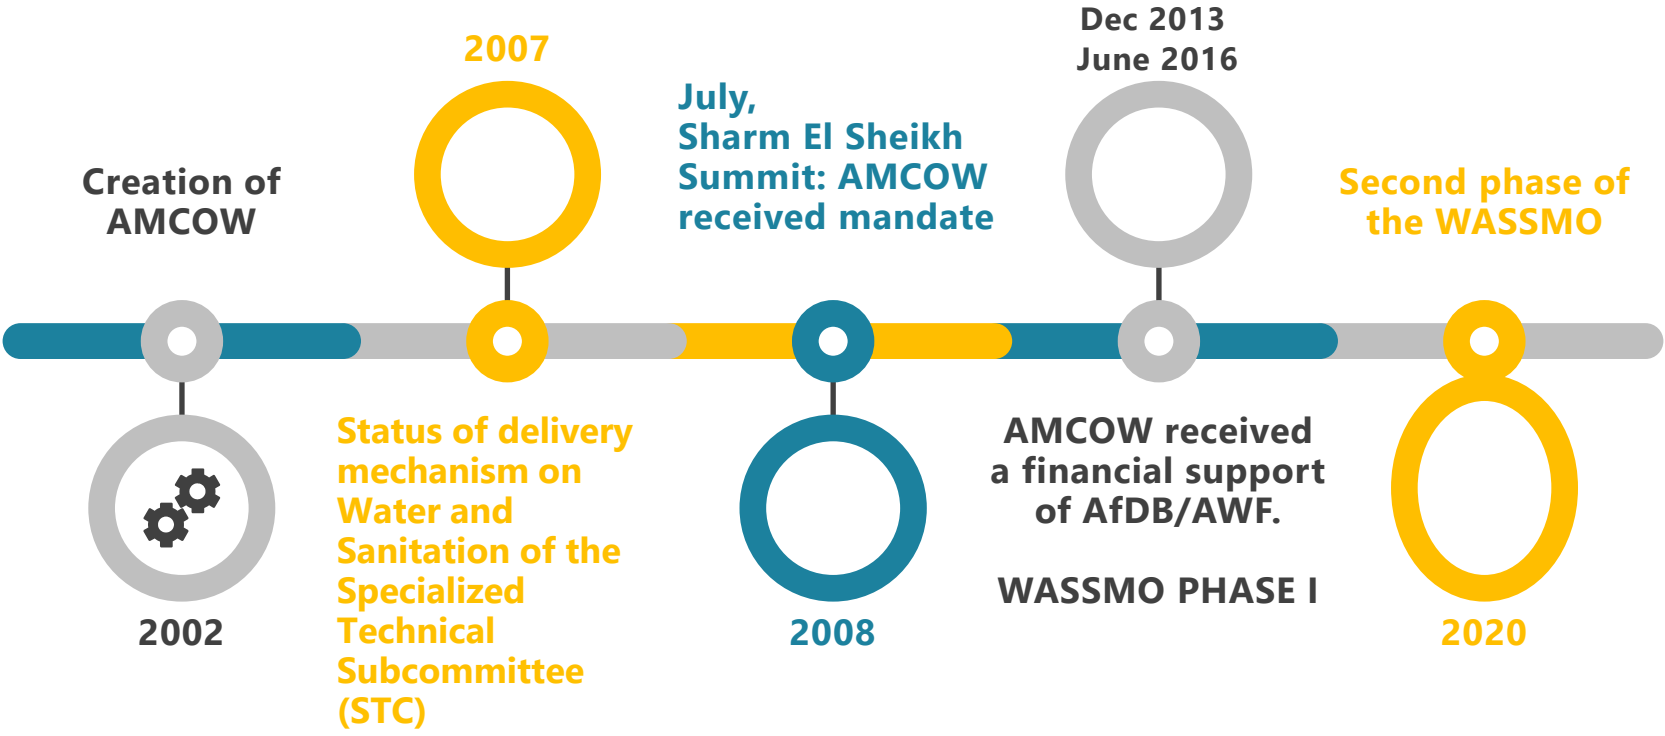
Creation of AMCOW

2002

2007

Status of delivery mechanism on Water and Sanitation of the Specialized Technical Subcommittee (STC)

July, Sharm El Sheikh Summit: AMCOW received mandate

2008

Dec 2013
June 2016

AMCOW received a financial support of AfDB/AWF.

WASSMO PHASE I

Second phase of the WASSMO

2020